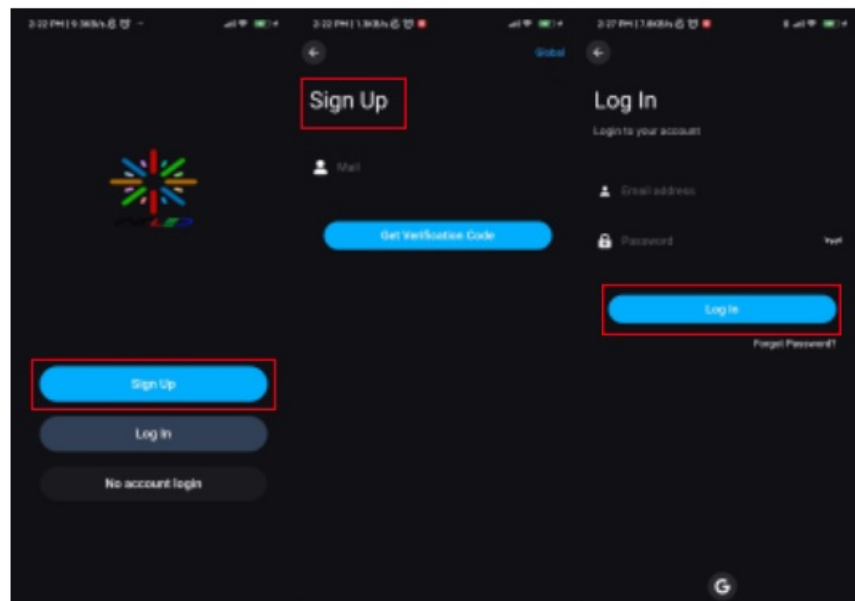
2:22 PM | 9.3KB/s

Sign Up

Log In

No account login

2:22 PM | 1.3KB/s

Global

Sign Up

Mail

Get Verification Code

2:27 PM | 7.6KB/s

Log In

Login to your account

Email address

Password

Log In

Forgot Password?

G